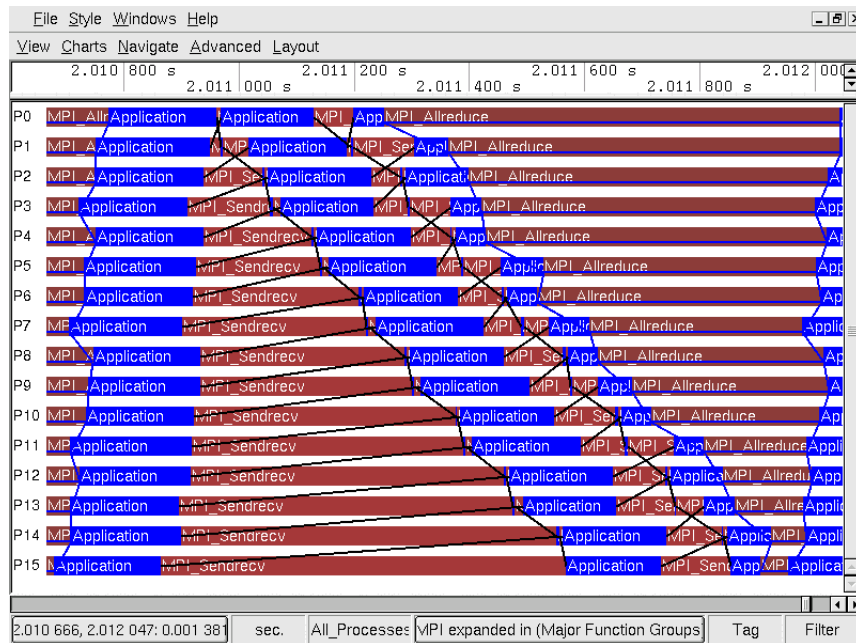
File Style Windows Help
View Charts Navigate Advanced Layout
2.010 800 s 2.011 000 s 2.011 200 s 2.011 400 s 2.011 600 s 2.011 800 s 2.012 000

P0 MPI_Allr Application Application MPI_ App MPI_Allreduce
P1 MPI_A Application MP Application MPI_Se Appl MPI_Allreduce
P2 MPI_A Application MPI_Se Application MP Applicati MPI_Allreduce A
P3 MPI_ Application MPI_Sendr Application MPI_ MPI_ App MPI_Allreduce App
P4 MPI_ Application MPI_Sendrecv Application MPI_ App MPI_Allreduce A
P5 MPI_ Application MPI_Sendrecv Application MP MPI_ Applic MPI_Allreduce App
P6 MPI_ Application MPI_Sendrecv Application MPI_ App MPI_Allreduce Ap
P7 MP Application MPI_Sendrecv Application MPI_ MP Appli MPI_Allreduce Applic
P8 MPI_ Application MPI_Sendrecv Application MPI_Se App MPI_Allreduce Ap
P9 MPI_ Application MPI_Sendrecv Application MPI_ MP Appl MPI_Allreduce A
P10 MPI_ Application MPI_Sendrecv Application MPI_Se App MPI_Allreduce
P11 MP Application MPI_Sendrecv Application MPI_ MPI_S App MPI_Allreduce Appli
P12 MPI_ Application MPI_Sendrecv Application MPI_S Applica MPI_Allredu App
P13 MP Application MPI_Sendrecv Application MPI_Se MP App MPI_Allre Applic
P14 MP Application MPI_Sendrecv Application MPI_S Applic MPI_ Appli
P15 Application MPI_Sendrecv Application MPI_Sen App MPI Applica

2.010 666, 2.012 047: 0.001 381 sec. All_Processes MPI expanded in (Major Function Groups) Tag Filter